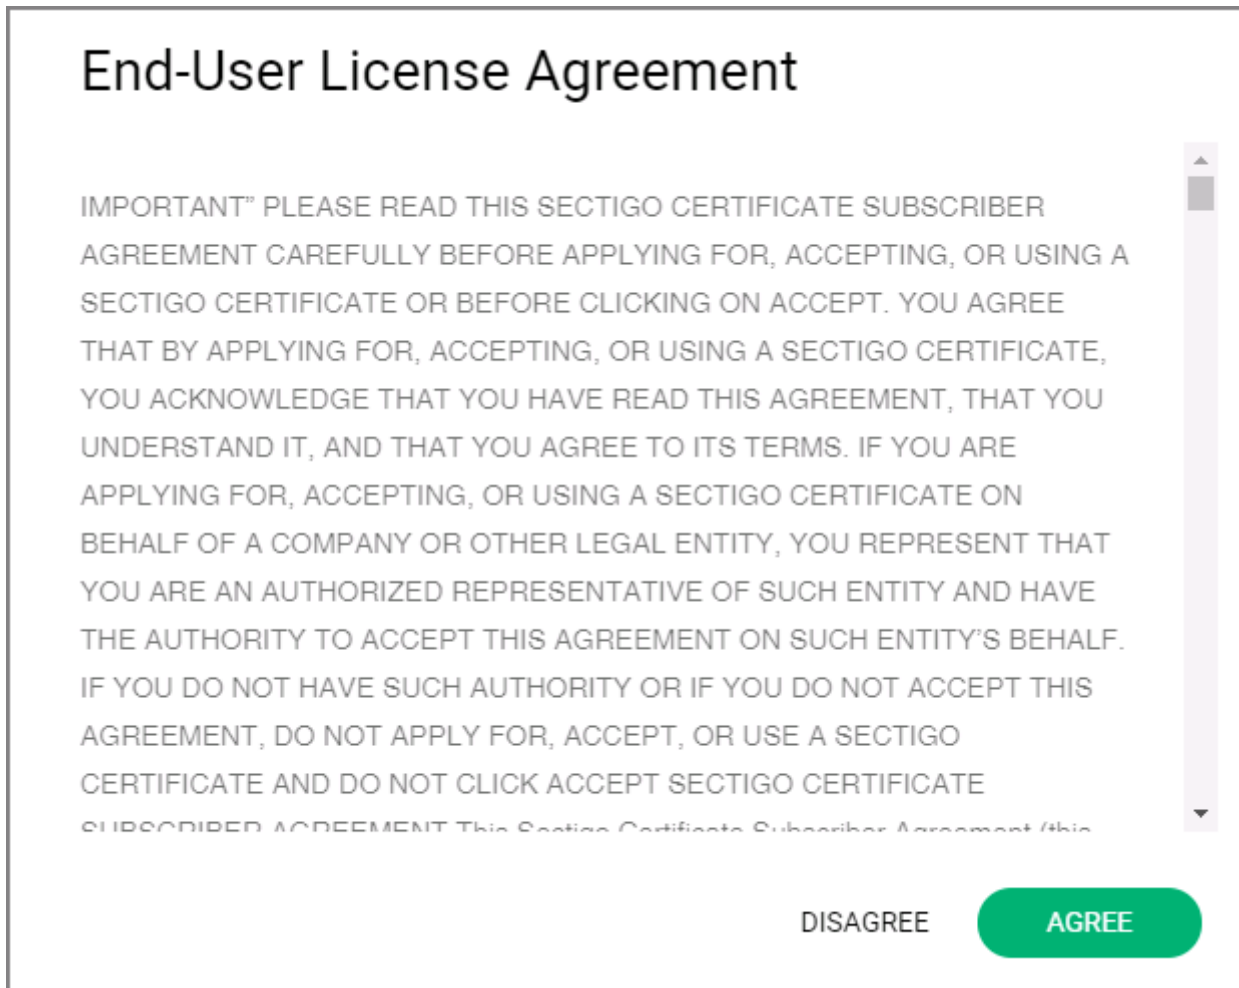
End-User License Agreement

IMPORTANT" PLEASE READ THIS SECTIGO CERTIFICATE SUBSCRIBER AGREEMENT CAREFULLY BEFORE APPLYING FOR, ACCEPTING, OR USING A SECTIGO CERTIFICATE OR BEFORE CLICKING ON ACCEPT. YOU AGREE THAT BY APPLYING FOR, ACCEPTING, OR USING A SECTIGO CERTIFICATE, YOU ACKNOWLEDGE THAT YOU HAVE READ THIS AGREEMENT, THAT YOU UNDERSTAND IT, AND THAT YOU AGREE TO ITS TERMS. IF YOU ARE APPLYING FOR, ACCEPTING, OR USING A SECTIGO CERTIFICATE ON BEHALF OF A COMPANY OR OTHER LEGAL ENTITY, YOU REPRESENT THAT YOU ARE AN AUTHORIZED REPRESENTATIVE OF SUCH ENTITY AND HAVE THE AUTHORITY TO ACCEPT THIS AGREEMENT ON SUCH ENTITY'S BEHALF. IF YOU DO NOT HAVE SUCH AUTHORITY OR IF YOU DO NOT ACCEPT THIS AGREEMENT, DO NOT APPLY FOR, ACCEPT, OR USE A SECTIGO CERTIFICATE AND DO NOT CLICK ACCEPT SECTIGO CERTIFICATE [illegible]

DISAGREE

AGREE